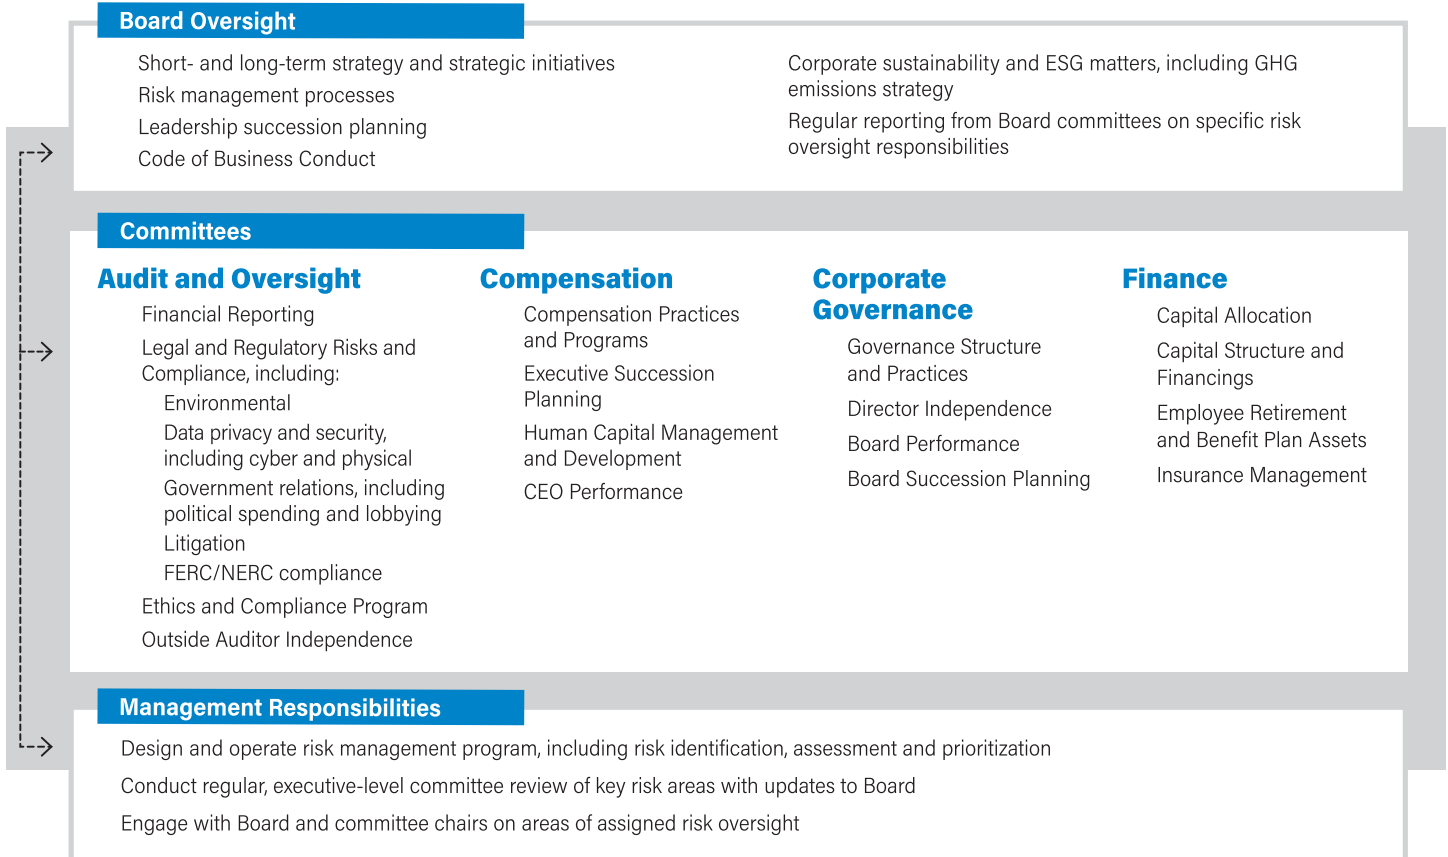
Board Oversight

Short- and long-term strategy and strategic initiatives
Risk management processes
Leadership succession planning
Code of Business Conduct

Corporate sustainability and ESG matters, including GHG emissions strategy
Regular reporting from Board committees on specific risk oversight responsibilities

Committees

Audit and Oversight

Financial Reporting
Legal and Regulatory Risks and Compliance, including:
Environmental
Data privacy and security, including cyber and physical
Government relations, including political spending and lobbying
Litigation
FERC/NERC compliance
Ethics and Compliance Program
Outside Auditor Independence

Compensation

Compensation Practices and Programs
Executive Succession Planning
Human Capital Management and Development
CEO Performance

Corporate Governance

Governance Structure and Practices
Director Independence
Board Performance
Board Succession Planning

Finance

Capital Allocation
Capital Structure and Financings
Employee Retirement and Benefit Plan Assets
Insurance Management

Management Responsibilities

Design and operate risk management program, including risk identification, assessment and prioritization
Conduct regular, executive-level committee review of key risk areas with updates to Board
Engage with Board and committee chairs on areas of assigned risk oversight